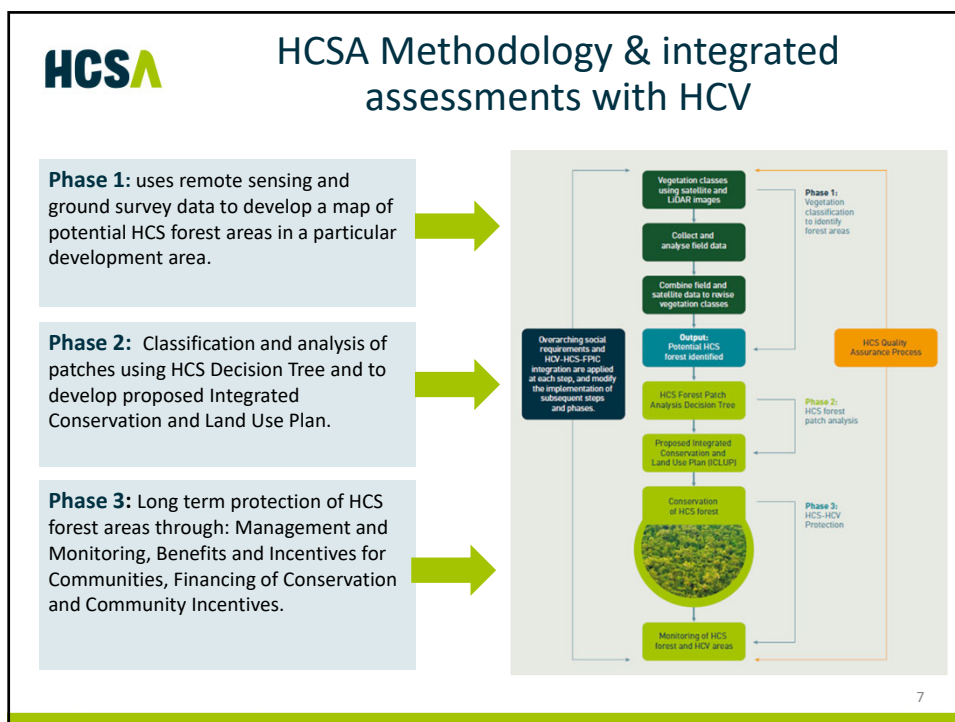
HCSA

HCSA Methodology & integrated assessments with HCV

**Phase 1:** uses remote sensing and ground survey data to develop a map of potential HCS forest areas in a particular development area.

**Phase 2:** Classification and analysis of patches using HCS Decision Tree and to develop proposed Integrated Conservation and Land Use Plan.

**Phase 3:** Long term protection of HCS forest areas through: Management and Monitoring, Benefits and Incentives for Communities, Financing of Conservation and Community Incentives.

Vegetation classes using satellite and LiDAR images

Phase 1: Vegetation classification to identify forest areas

Collect and analyse field data

Combine field and satellite data to revise vegetation classes

Overarching social requirements and HCV-HCS-FPIC integration are applied at each step, and modify the implementation of subsequent steps and phases.

Output: Potential HCS forest identified

HCS Quality Assurance Process

HCS Forest Patch Analysis Decision Tree

Phase 2: HCS forest patch analysis

Proposed Integrated Conservation and Land Use Plan (ICLUP)

Conservation of HCS forest

Phase 3: HCS-HCV Protection

Monitoring of HCS forest and HCV areas

7